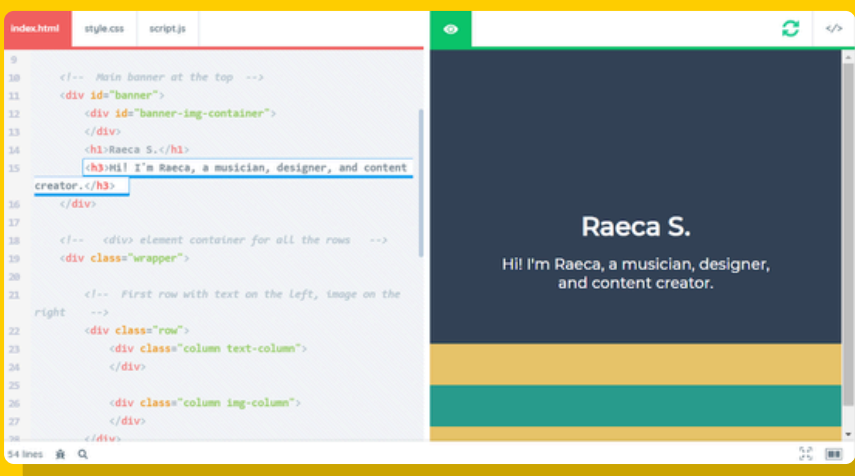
index.html style.css script.js

9
10 <!-- Main banner at the top -->
11 <div id="banner">
12 <div id="banner-img-container">
13 </div>
14 <h1>Raeca S.</h1>
15 <h3>Hi! I'm Raeca, a musician, designer, and content creator.</h3>
16 </div>
17
18 <!-- <div> element container for all the rows -->
19 <div class="wrapper">
20
21 <!-- First row with text on the left, image on the right -->
22 <div class="row">
23 <div class="column text-column">
24 </div>
25
26 <div class="column img-column">
27 </div>
28 </div>

Raeca S.

Hi! I'm Raeca, a musician, designer, and content creator.

54 lines